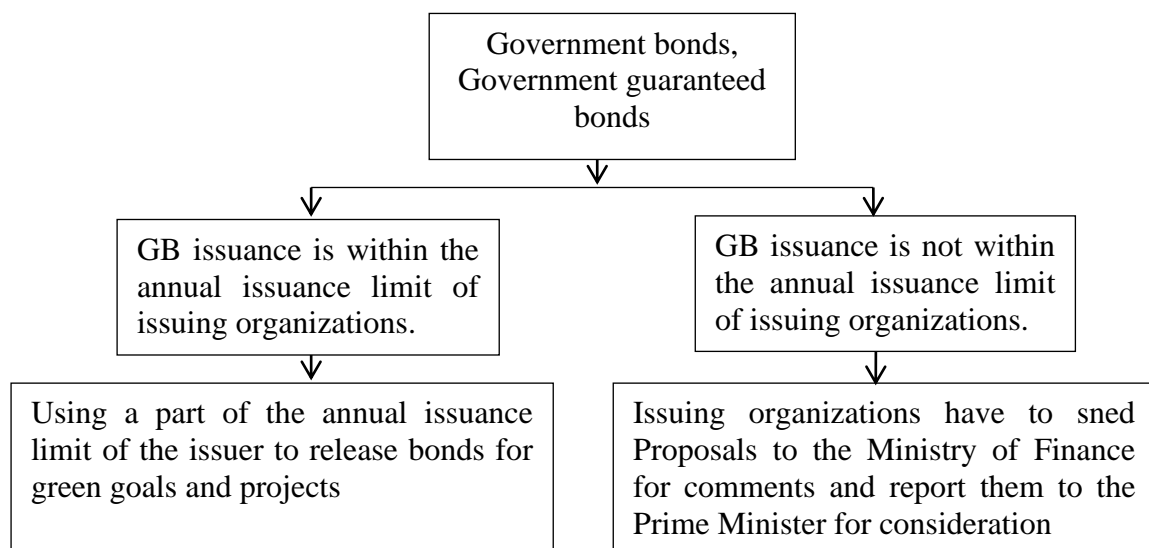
Government bonds, Government guaranteed bonds

GB issuance is within the annual issuance limit of issuing organizations.

GB issuance is not within the annual issuance limit of issuing organizations.

Using a part of the annual issuance limit of the issuer to release bonds for green goals and projects

Issuing organizations have to sned Proposals to the Ministry of Finance for comments and report them to the Prime Minister for consideration